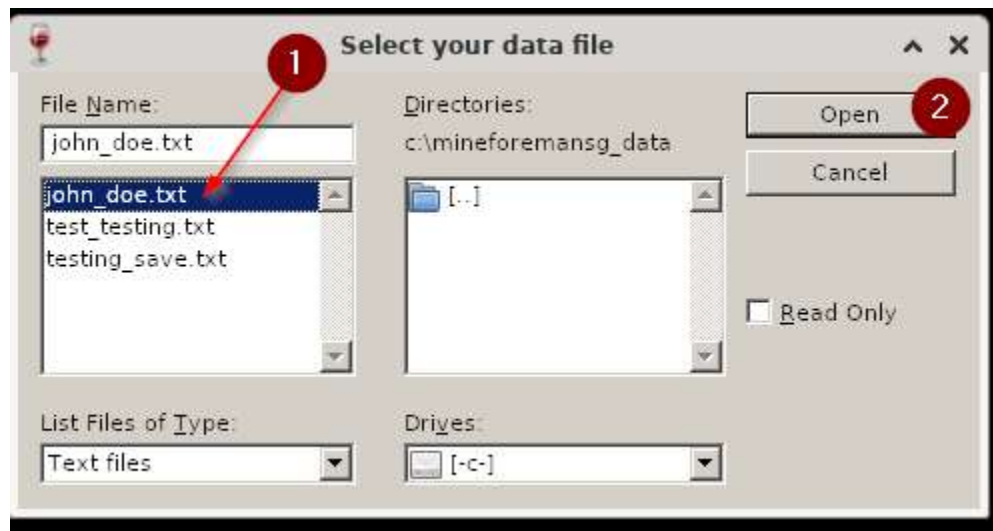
Select your data file

1

File Name:
john_doe.txt
john_doe.txt
test_testing.txt
testing_save.txt

Directories:
c:\mineforemansg_data
[..]

Open
2
Cancel

Read Only

List Files of Type:
Text files

Drives:
[-c-]